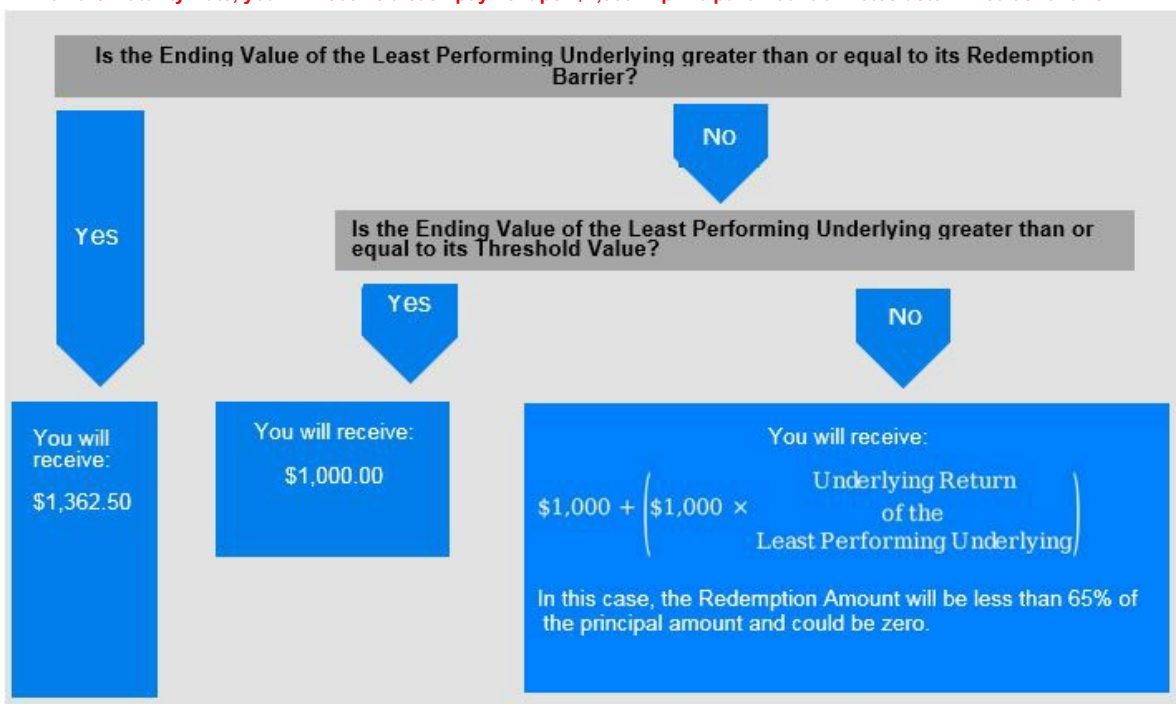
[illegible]

Is the Ending Value of the Least Performing Underlying greater than or equal to its Redemption Barrier?

No

Yes

Is the Ending Value of the Least Performing Underlying greater than or equal to its Threshold Value?

Yes

No

You will receive:

$1,362.50

You will receive:

$1,000.00

You will receive:

$1,000 + $\left(\$1,000 \times \begin{array}{c}\text{Underlying Return}\\ \text{of the}\\ \text{Least Performing Underlying}\end{array}\right)$

In this case, the Redemption Amount will be less than 65% of the principal amount and could be zero.